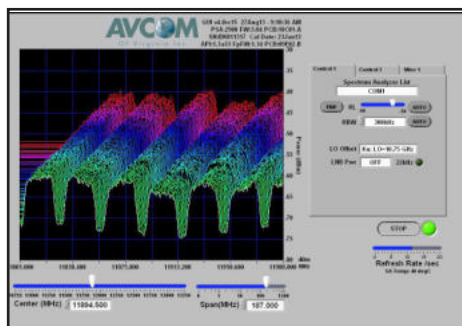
AVCOM
OF Virginia Inc

GUI v4.0rc15 27Aug13 - 9:50:38 AM
PSA-2500 FW:3.04 PCB:REV1.A
SN:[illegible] Cal Date: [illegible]
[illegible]

Control 1 Control 2 Misc 1
Spectrum Analyzer List
COM1
REF RL AUTO
RBW 3MHz AUTO
LO Offset Ku LO=10.75 GHz
LNB Pwr OFF 22kHz

STOP

Refresh Rate /sec

Power (dBm)
-35
-40
-45
-50
-55
-60
-65
-70
-75
-80
-85

11801.000 11838.188 11875.375 11912.250 11950.688 11988.000 MHz

Center (MHz) 11894.500
Span(MHz) 187.000